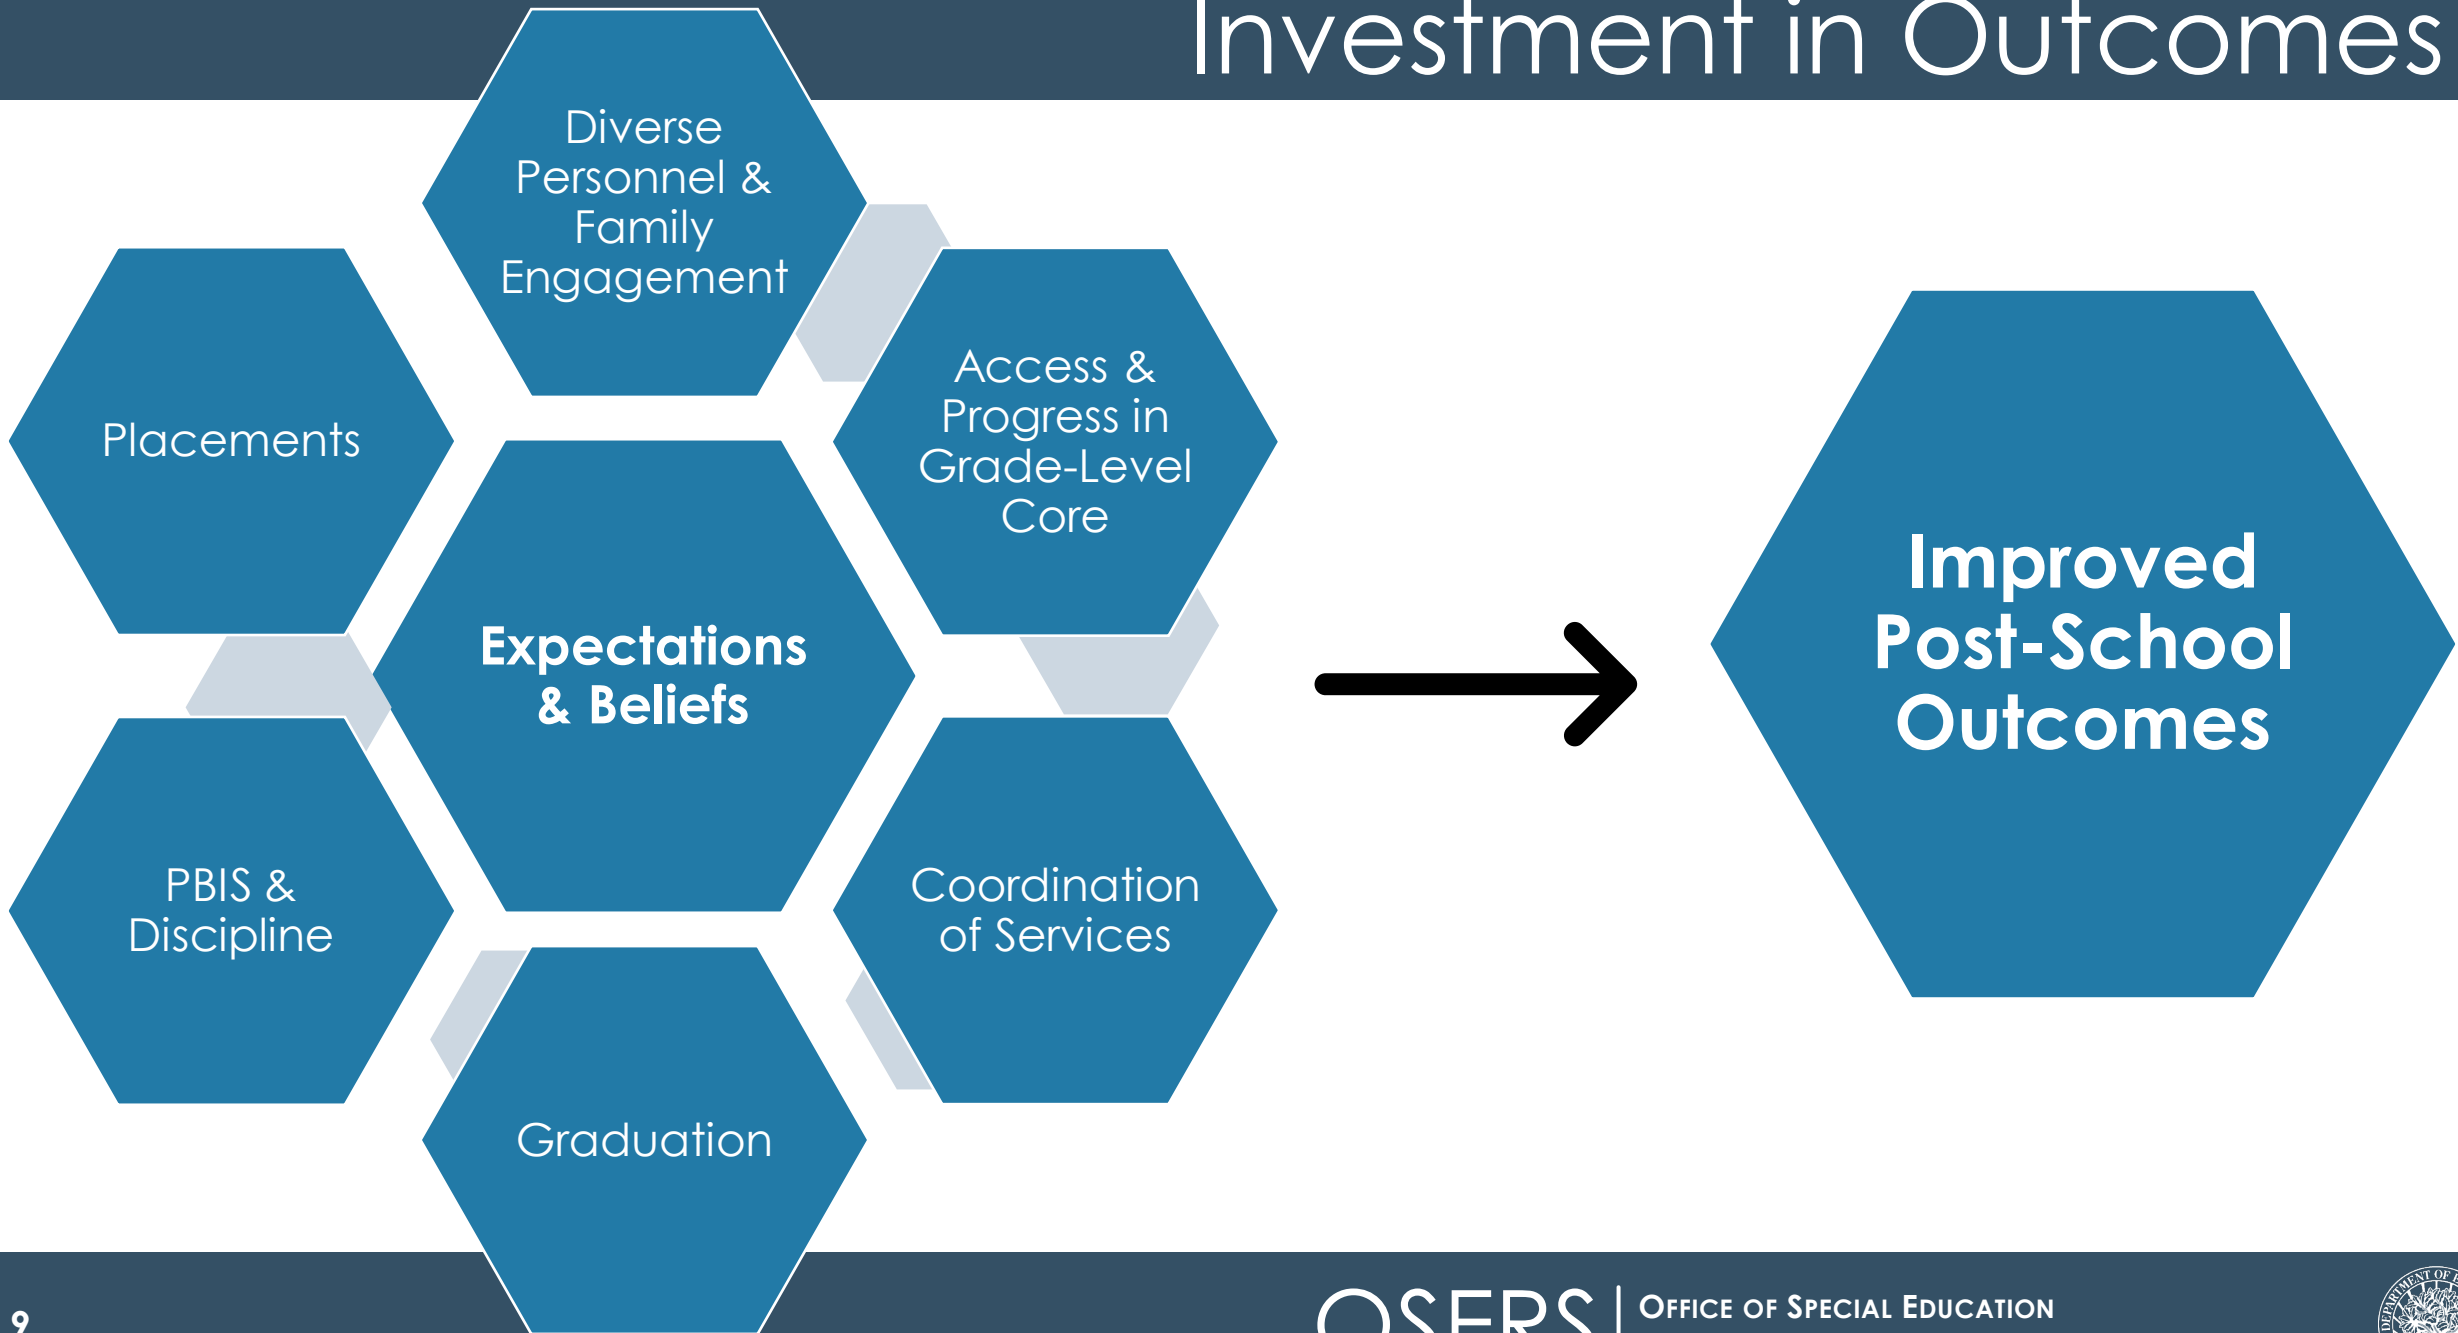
Investment in Outcomes

Diverse Personnel & Family Engagement

Placements

Access & Progress in Grade-Level Core

Expectations & Beliefs

PBIS & Discipline

Coordination of Services

Graduation

Improved Post-School Outcomes

9

OSERS | OFFICE OF SPECIAL EDUCATION